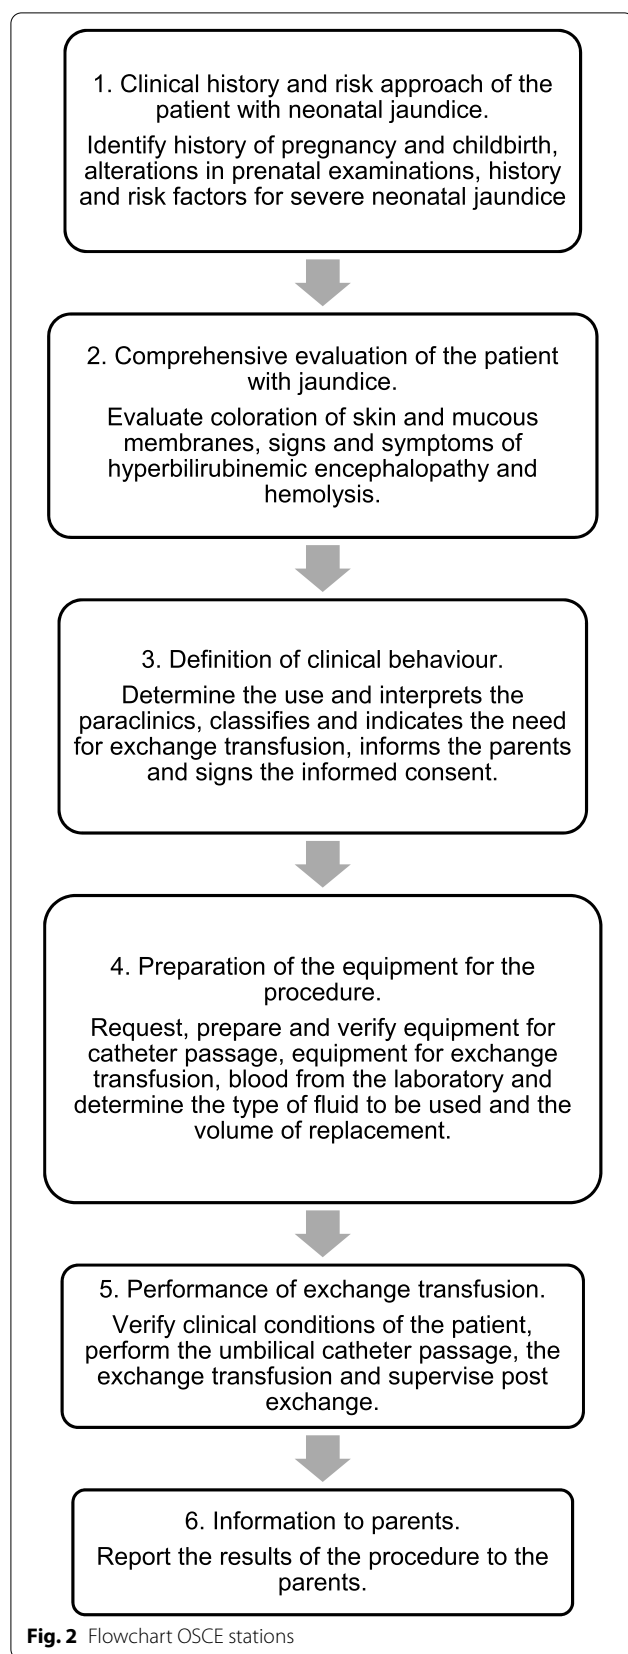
1. Clinical history and risk approach of the patient with neonatal jaundice.

Identify history of pregnancy and childbirth, alterations in prenatal examinations, history and risk factors for severe neonatal jaundice

2. Comprehensive evaluation of the patient with jaundice.

Evaluate coloration of skin and mucous membranes, signs and symptoms of hyperbilirubinemic encephalopathy and hemolysis.

3. Definition of clinical behaviour.

Determine the use and interprets the paraclinics, classifies and indicates the need for exchange transfusion, informs the parents and signs the informed consent.

4. Preparation of the equipment for the procedure.

Request, prepare and verify equipment for catheter passage, equipment for exchange transfusion, blood from the laboratory and determine the type of fluid to be used and the volume of replacement.

5. Performance of exchange transfusion.

Verify clinical conditions of the patient, perform the umbilical catheter passage, the exchange transfusion and supervise post exchange.

6. Information to parents.

Report the results of the procedure to the parents.

Fig. 2 Flowchart OSCE stations